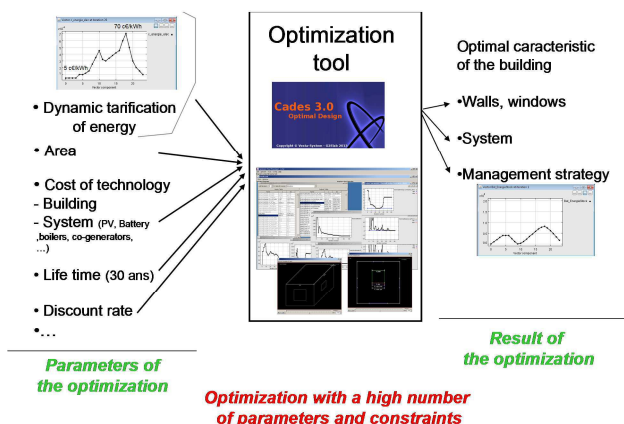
70 c€/kWh

5 c€/kWh

• Dynamic tarification of energy

• Area

• Cost of technology
- Building
- System (PV, Battery ,boilers, co-generators, …)

• Life time (30 ans)

• Discount rate

•…

Parameters of the optimization

Optimization tool

Cades 3.0
Optimal Design

Optimal caracteristic of the building

•Walls, windows

•System

•Management strategy

Result of the optimization

Optimization with a high number of parameters and constraints